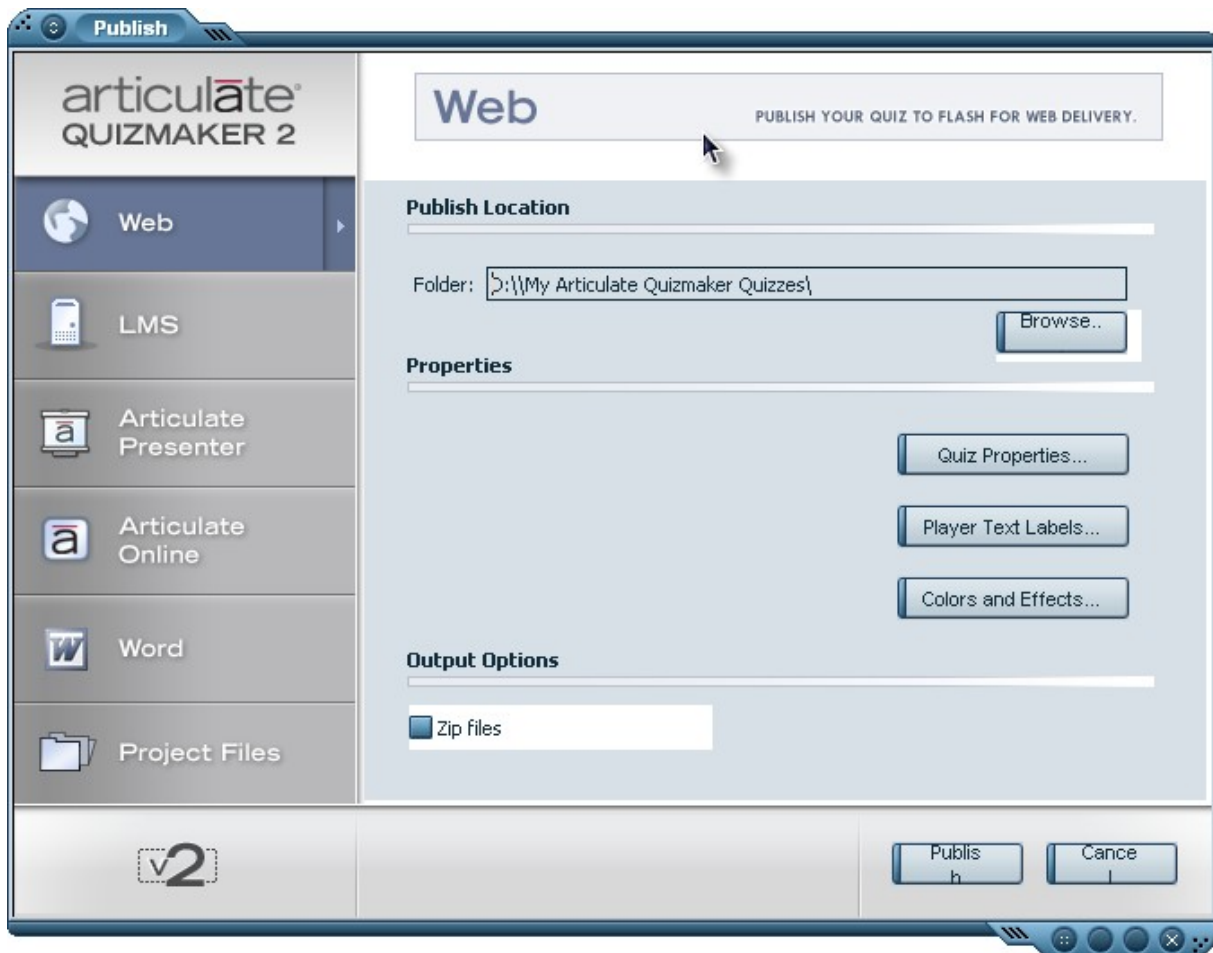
Publish

articulate
QUIZMAKER 2

Web

LMS

Articulate Presenter

Articulate Online

Word

Project Files

v2

Web

PUBLISH YOUR QUIZ TO FLASH FOR WEB DELIVERY.

Publish Location

Folder: D:\\My Articulate Quizmaker Quizzes\

Browse..

Properties

Quiz Properties...

Player Text Labels...

Colors and Effects...

Output Options

Zip files

Publish

Cancel